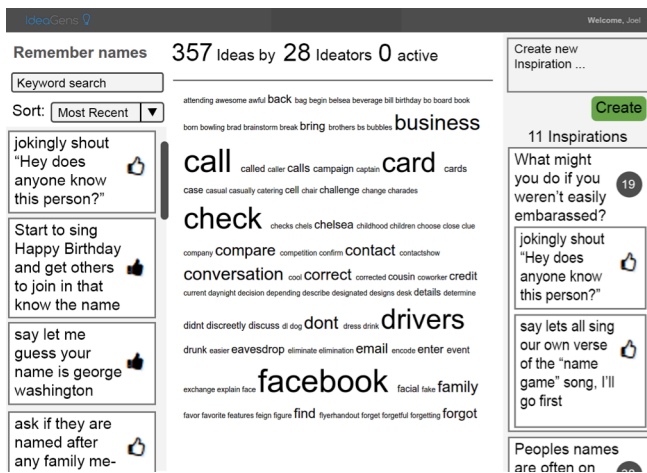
IdeaGens

Welcome, Joel

Remember names

357 Ideas by 28 Ideators 0 active

Keyword search

Sort: Most Recent ▼

jokingly shout "Hey does anyone know this person?"

Start to sing Happy Birthday and get others to join in that know the name

say let me guess your name is george washington

ask if they are named after any family me-

attending awesome awful back bag begin belsea beverage bill birthday bo board book born bowling brad brainstorm break bring brothers bs bubbles business call called caller calls campaign captain card cards case casual casually catering cell chair challenge change charades check checks chels chelsea childhood children choose close clue company compare competition confirm contact contactshow conversation cool correct corrected cousin coworker credit current daynight decision depending describe designated designs desk details determine didnt discreetly discuss dl dog dont dress drink drivers drunk easier eavesdrop eliminate elimination email encode enter event exchange explain face facebook facial fake family favor favorite features feign figure find flyerhandout forget forgetful forgetting forgot

Create new Inspiration ...

Create

11 Inspirations

What might you do if you weren't easily embarassed? 19

jokingly shout "Hey does anyone know this person?"

say lets all sing our own verse of the "name game" song, I'll go first

Peoples names are often on 20